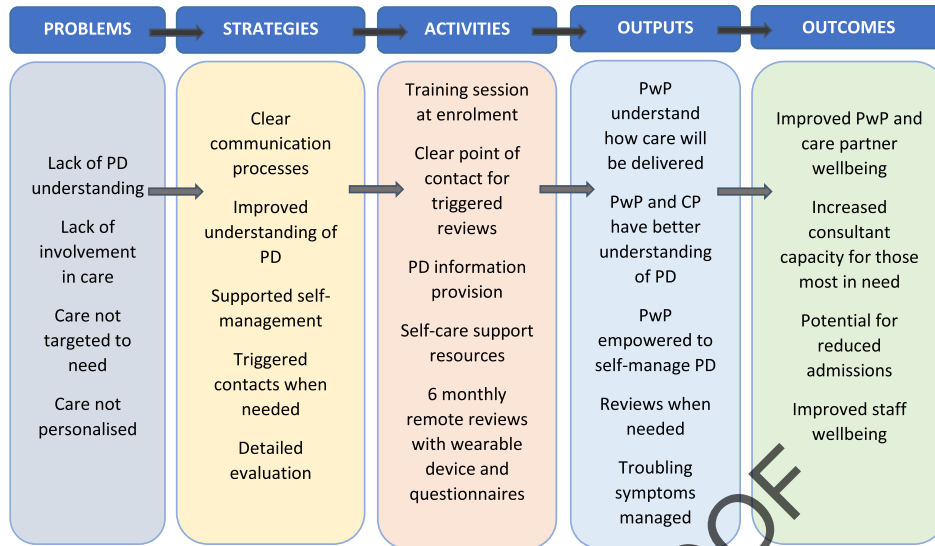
PROBLEMS

STRATEGIES

ACTIVITIES

OUTPUTS

OUTCOMES

Lack of PD understanding

Lack of involvement in care

Care not targeted to need

Care not personalised

Clear communication processes

Improved understanding of PD

Supported self-management

Triggered contacts when needed

Detailed evaluation

Training session at enrolment

Clear point of contact for triggered reviews

PD information provision

Self-care support resources

6 monthly remote reviews with wearable device and questionnaires

PwP understand how care will be delivered

PwP and CP have better understanding of PD

PwP empowered to self-manage PD

Reviews when needed

Troubling symptoms managed

Improved PwP and care partner wellbeing

Increased consultant capacity for those most in need

Potential for reduced admissions

Improved staff wellbeing

OF